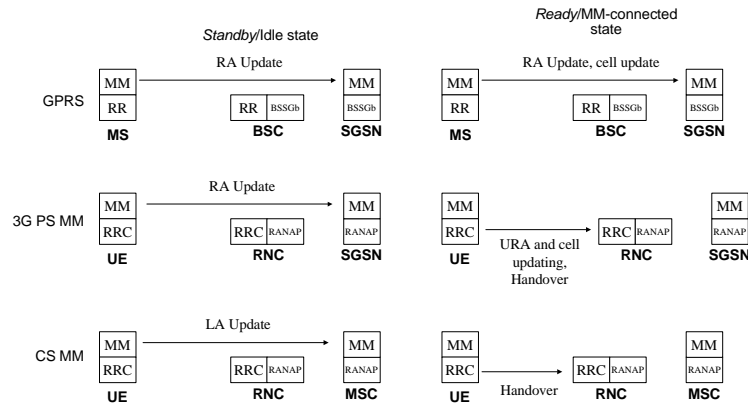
*Standby*/Idle state

*Ready*/MM-connected state

GPRS

MM
RR
MS

RA Update

RR BSSGb
BSC

MM
BSSGb
SGSN

MM
RR
MS

RA Update, cell update

RR BSSGb
BSC

MM
BSSGb
SGSN

3G PS MM

MM
RRC
UE

RA Update

RRC RANAP
RNC

MM
RANAP
SGSN

MM
RRC
UE

URA and cell updating, Handover

RRC RANAP
RNC

MM
RANAP
SGSN

CS MM

MM
RRC
UE

LA Update

RRC RANAP
RNC

MM
RANAP
MSC

MM
RRC
UE

Handover

RRC RANAP
RNC

MM
RANAP
MSC